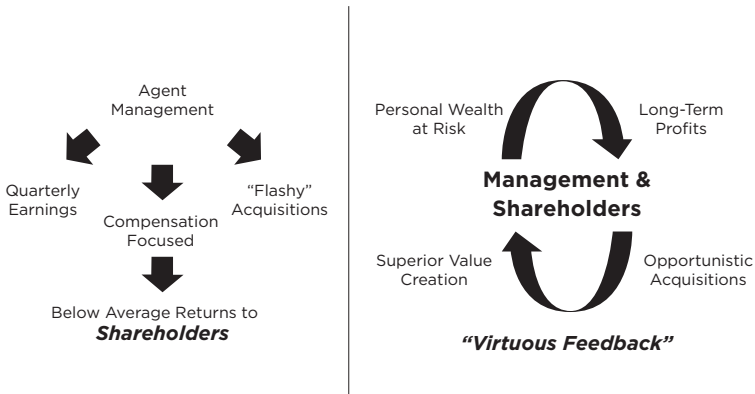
Agent Management

Quarterly Earnings

Compensation Focused

"Flashy" Acquisitions

Below Average Returns to ***Shareholders***

Personal Wealth at Risk

Long-Term Profits

**Management & Shareholders**

Superior Value Creation

Opportunistic Acquisitions

***"Virtuous Feedback"***